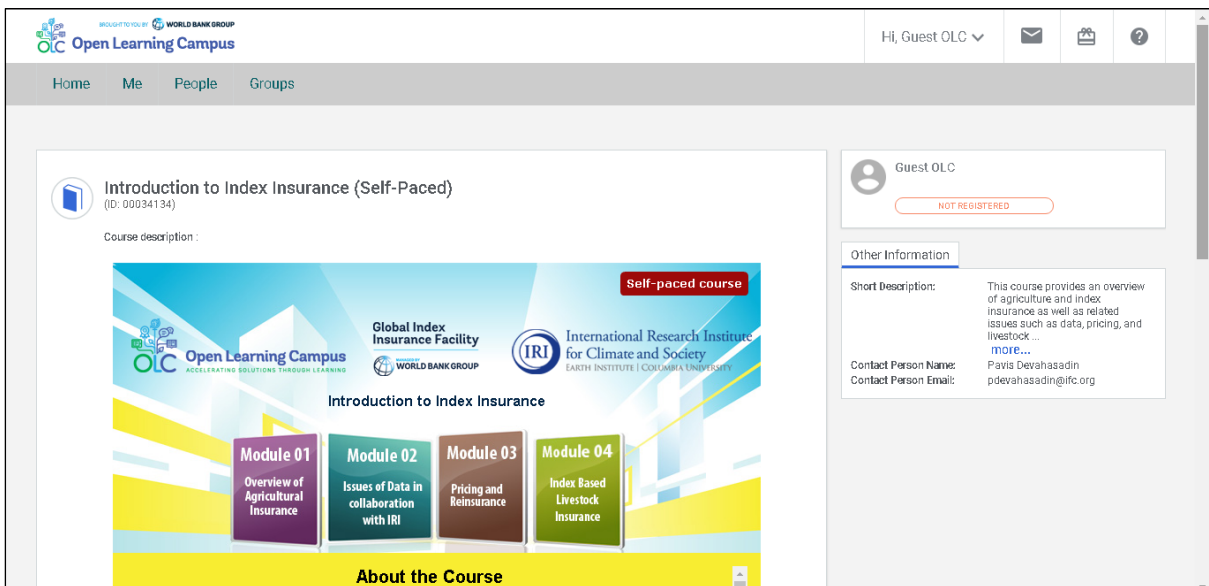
BROUGHT TO YOU BY WORLD BANK GROUP
OLC Open Learning Campus

Hi, Guest OLC

Home Me People Groups

Introduction to Index Insurance (Self-Paced)
(ID: 00034134)

Course description :

Self-paced course

OLC Open Learning Campus
ACCELERATING SOLUTIONS THROUGH LEARNING

Global Index Insurance Facility
MANAGED BY WORLD BANK GROUP

IRI International Research Institute for Climate and Society
EARTH INSTITUTE | COLUMBIA UNIVERSITY

Introduction to Index Insurance

Module 01
Overview of Agricultural Insurance

Module 02
Issues of Data in collaboration with IRI

Module 03
Pricing and Reinsurance

Module 04
Index Based Livestock Insurance

About the Course

Guest OLC
NOT REGISTERED

Other Information

| | |
|---|---|
| Short Description: | This course provides an overview of agriculture and index insurance as well as related issues such as data, pricing, and livestock ... more... |
| Contact Person Name: | Pavis Devahasadin |
| Contact Person Email: | pdevahasadin@ifc.org |